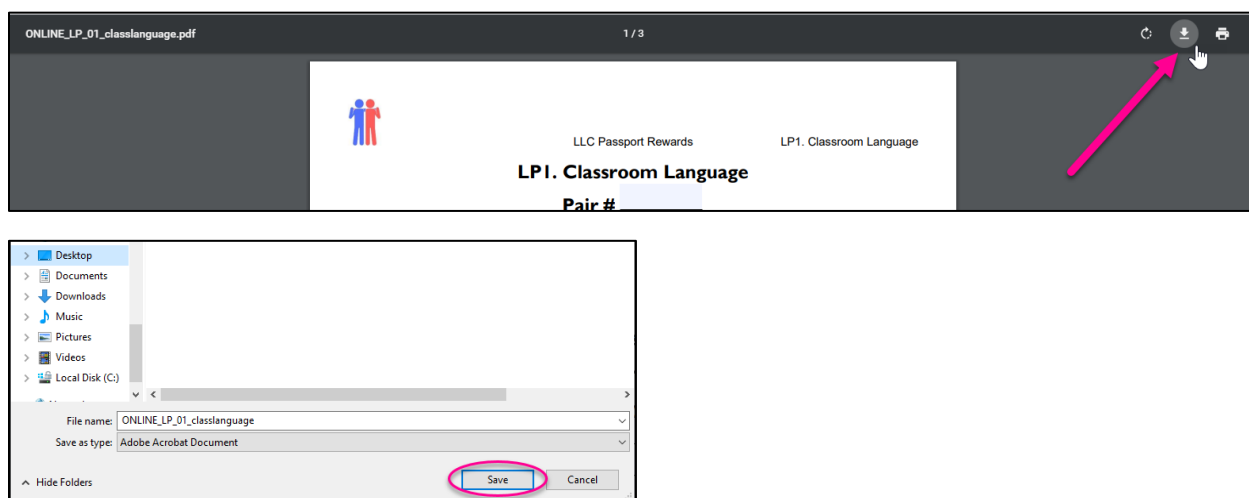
ONLINE_LP_01_classlanguage.pdf

1 / 3

LLC Passport Rewards

LP1. Classroom Language

LP1. Classroom Language

Pair #

Desktop
Documents
Downloads
Music
Pictures
Videos
Local Disk (C:)

File name: ONLINE_LP_01_classlanguage

Save as type: Adobe Acrobat Document

Hide Folders

Save

Cancel